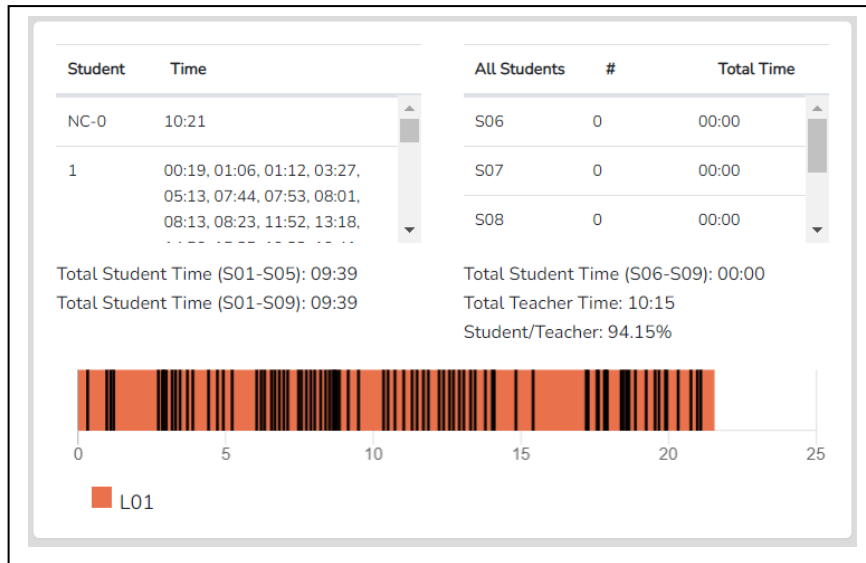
| Student | Time |
|---|---|
| NC-0 | 10:21 |
| 1 | 00:19, 01:06, 01:12, 03:27, 05:13, 07:44, 07:53, 08:01, 08:13, 08:23, 11:52, 13:18, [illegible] |

| All Students | # | Total Time |
|---|---|---|
| S06 | 0 | 00:00 |
| S07 | 0 | 00:00 |
| S08 | 0 | 00:00 |

Total Student Time (S01-S05): 09:39
Total Student Time (S01-S09): 09:39

Total Student Time (S06-S09): 00:00
Total Teacher Time: 10:15
Student/Teacher: 94.15%

0 5 10 15 20 25

L01